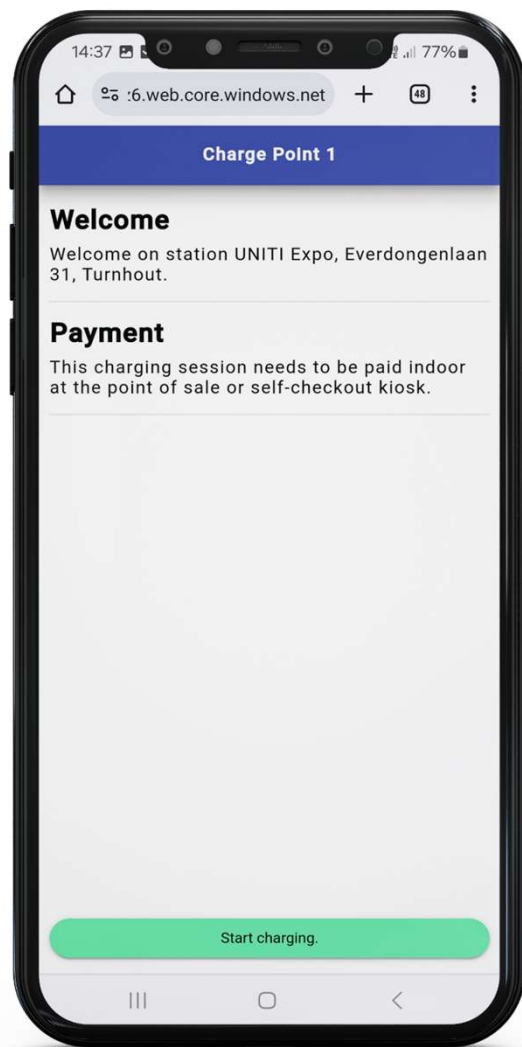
14:37 77%

:6.web.core.windows.net + 48 ⋮

Charge Point 1

Welcome

Welcome on station UNITI Expo, Everdongenlaan 31, Turnhout.

Payment

This charging session needs to be paid indoor at the point of sale or self-checkout kiosk.

Start charging.